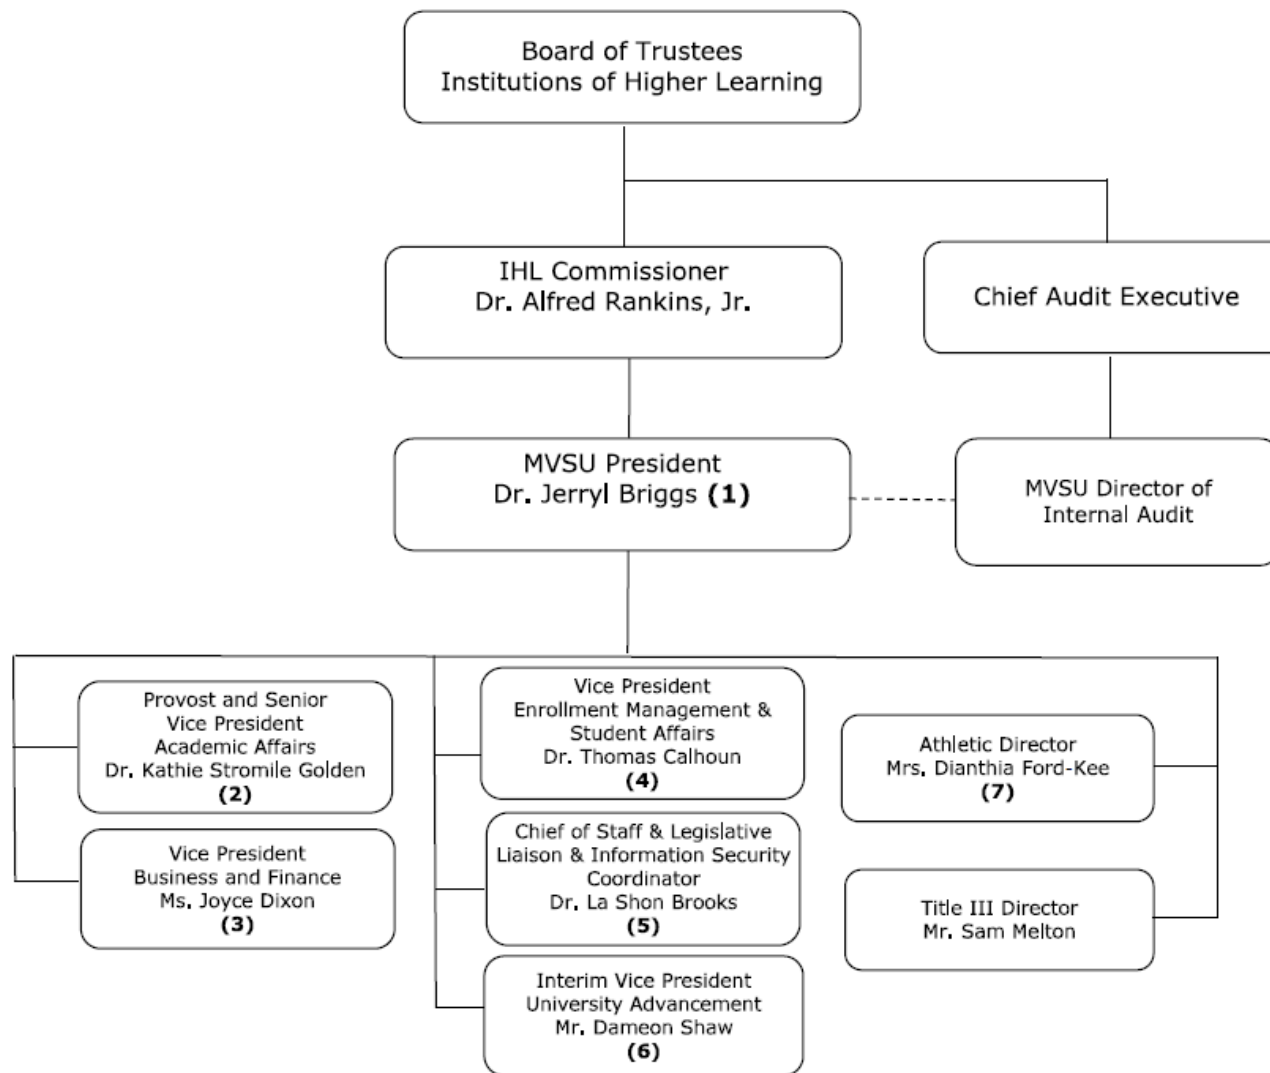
Board of Trustees
Institutions of Higher Learning

IHL Commissioner
Dr. Alfred Rankins, Jr.

Chief Audit Executive

MVSU President
Dr. Jerryl Briggs **(1)**

MVSU Director of
Internal Audit

Provost and Senior
Vice President
Academic Affairs
Dr. Kathie Stromile Golden
**(2)**

Vice President
Business and Finance
Ms. Joyce Dixon
**(3)**

Vice President
Enrollment Management &
Student Affairs
Dr. Thomas Calhoun
**(4)**

Chief of Staff & Legislative
Liaison & Information Security
Coordinator
Dr. La Shon Brooks
**(5)**

Interim Vice President
University Advancement
Mr. Dameon Shaw
**(6)**

Athletic Director
Mrs. Dianthia Ford-Kee
**(7)**

Title III Director
Mr. Sam Melton